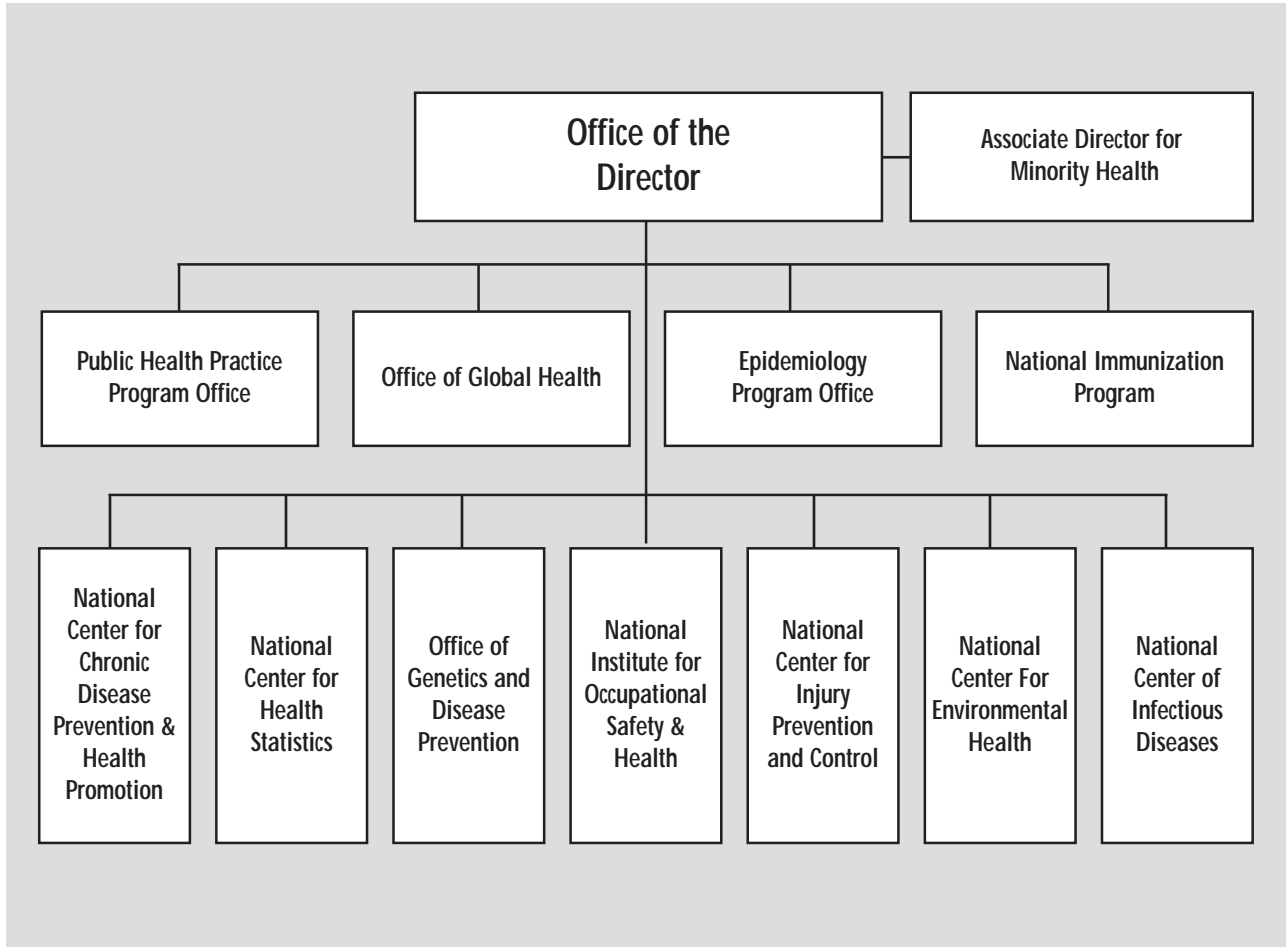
Office of the Director

Associate Director for Minority Health

Public Health Practice Program Office

Office of Global Health

Epidemiology Program Office

National Immunization Program

National Center for Chronic Disease Prevention & Health Promotion

National Center for Health Statistics

Office of Genetics and Disease Prevention

National Institute for Occupational Safety & Health

National Center for Injury Prevention and Control

National Center For Environmental Health

National Center of Infectious Diseases